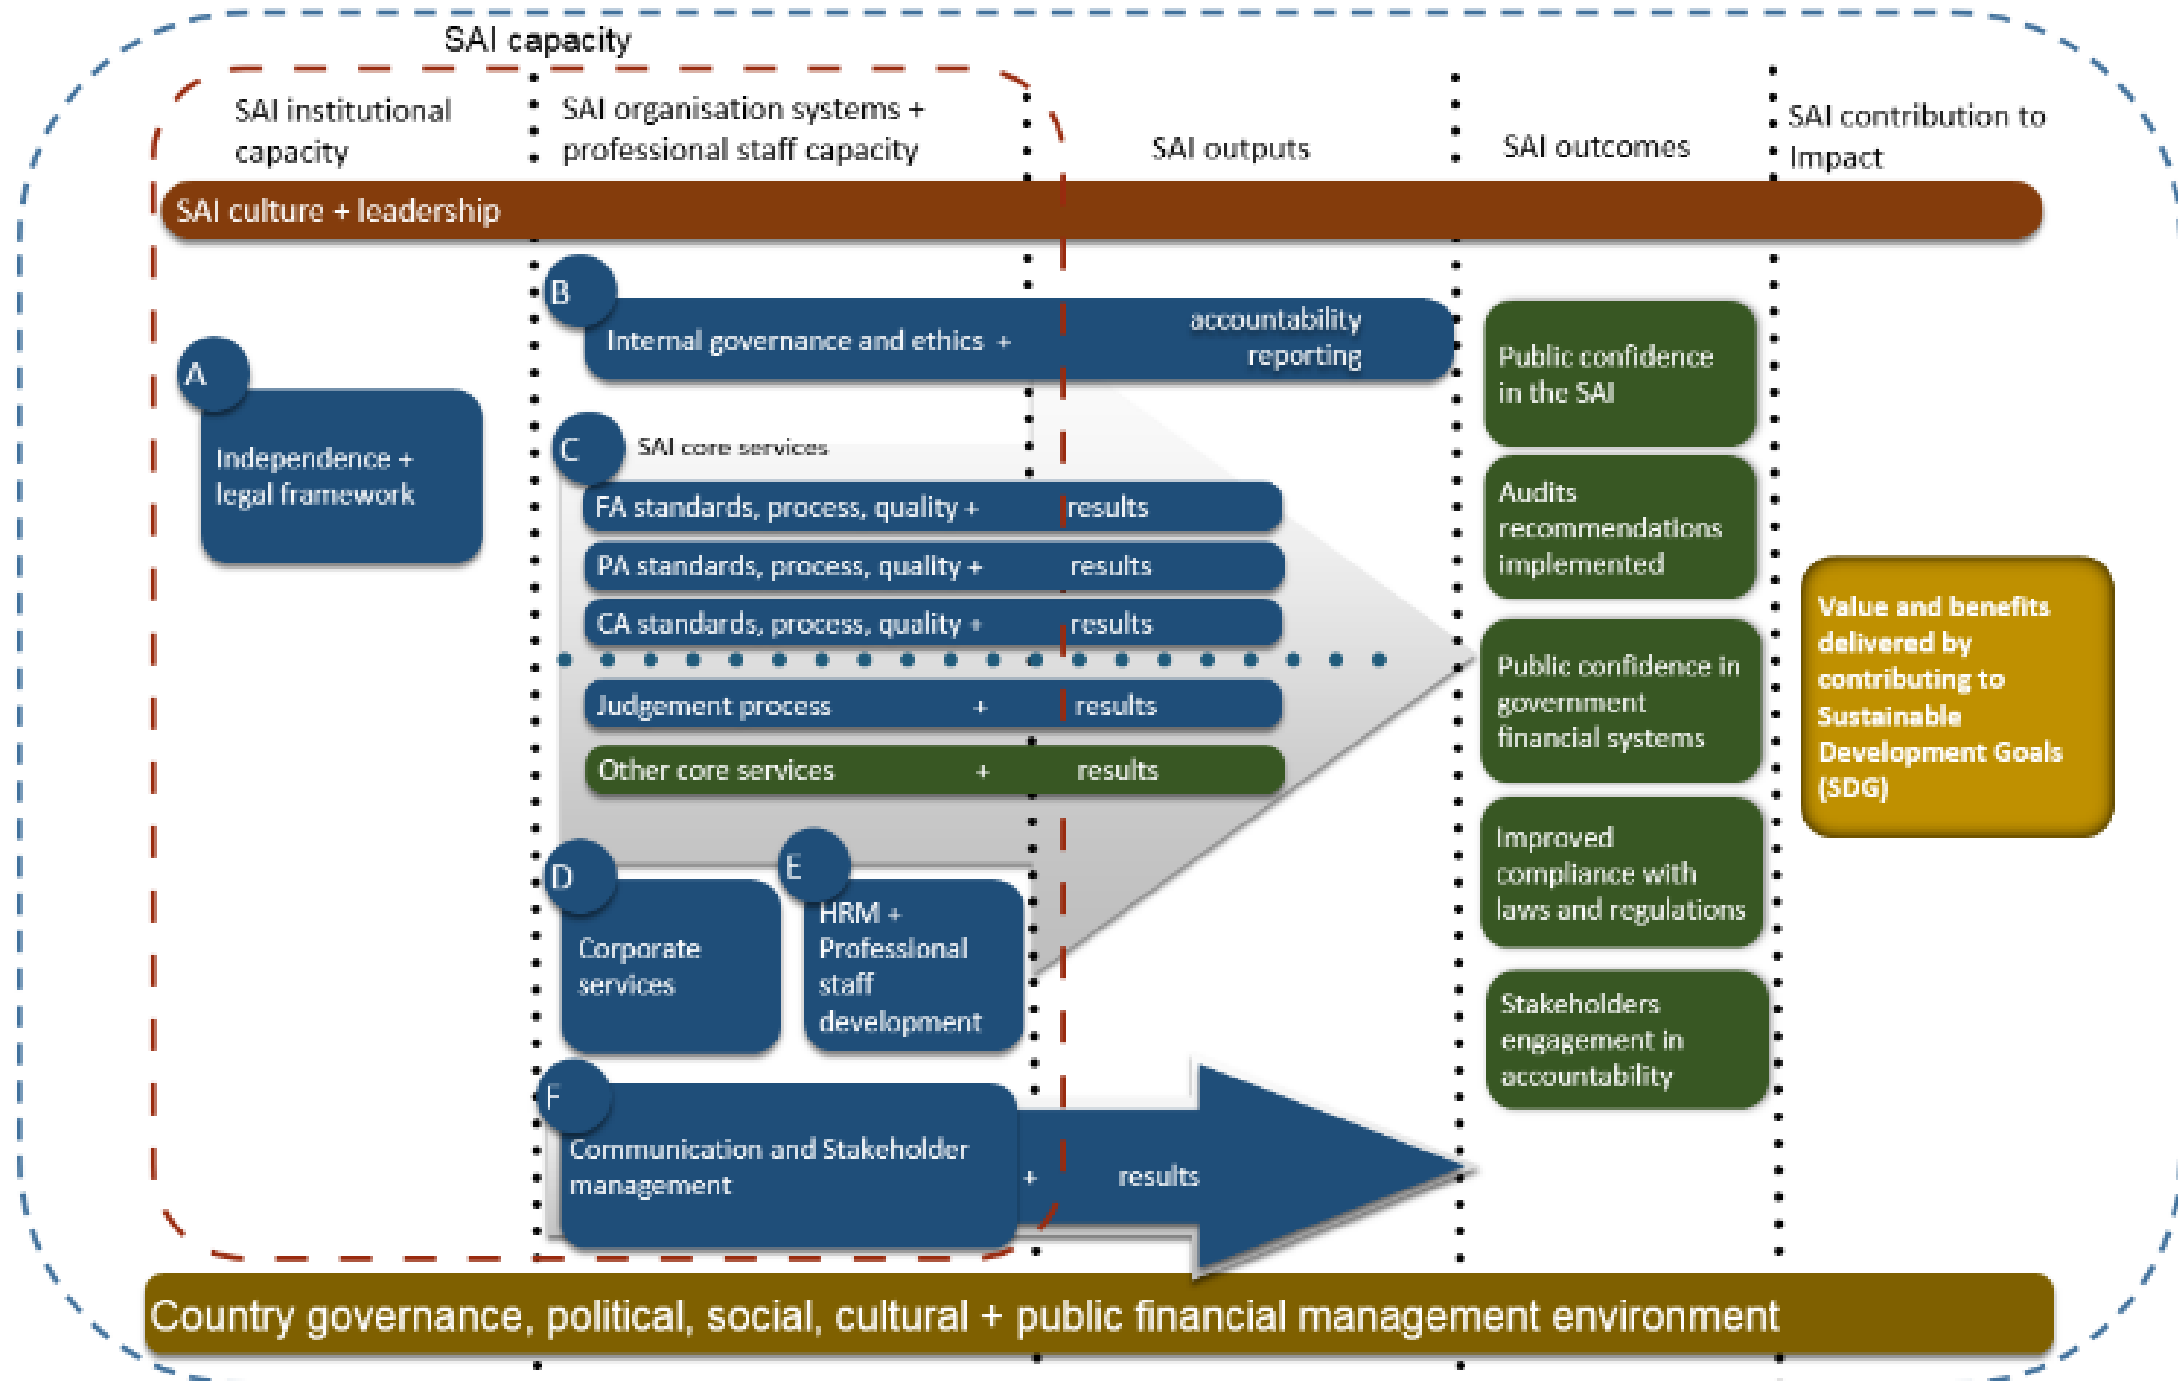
SAI capacity

SAI institutional capacity

SAI organisation systems + professional staff capacity

SAI outputs

SAI outcomes

SAI contribution to Impact

SAI culture + leadership

B

Internal governance and ethics + accountability reporting

A

Independence + legal framework

C

SAI core services

FA standards, process, quality + results

PA standards, process, quality + results

CA standards, process, quality + results

Judgement process + results

Other core services + results

D

Corporate services

E

HRM + Professional staff development

F

Communication and Stakeholder management + results

Public confidence in the SAI

Audits recommendations implemented

Public confidence in government financial systems

Improved compliance with laws and regulations

Stakeholders engagement in accountability

Value and benefits delivered by contributing to Sustainable Development Goals (SDG)

Country governance, political, social, cultural + public financial management environment